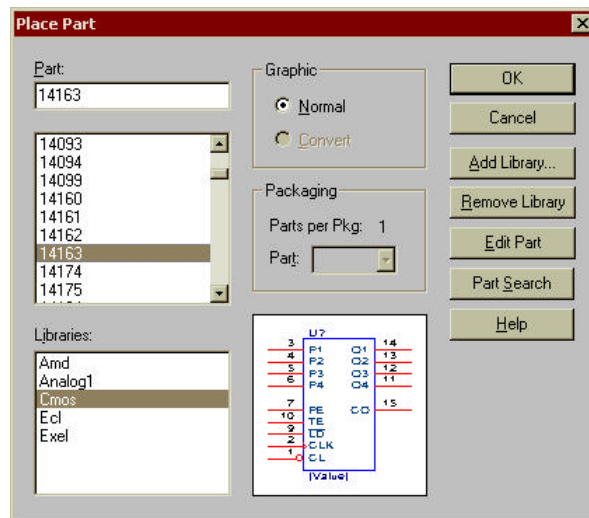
Place Part

Part:
14163

14093
14094
14099
14160
14161
14162
14163
14174
14175

Libraries:
Amd
Analog1
Cmos
Ecl
Exel

Graphic
Normal
Convert

Packaging
Parts per Pkg: 1
Part:

U?
3 P1
4 P2
5 P3
6 P4
7 PE
10 TE
9 LD
2 CLK
1 CL
Q1 14
Q2 13
Q3 12
Q4 11
CO 15
[Value]

OK
Cancel
Add Library...
Remove Library
Edit Part
Part Search
Help